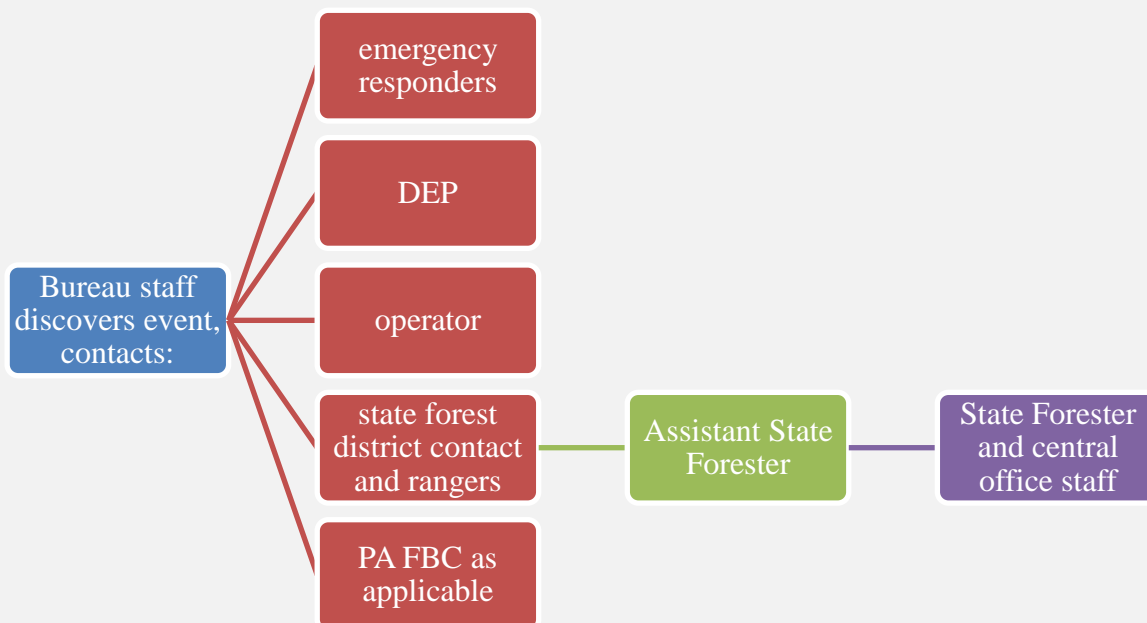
Bureau staff discovers event, contacts:

emergency responders

DEP

operator

state forest district contact and rangers

PA FBC as applicable

Assistant State Forester

State Forester and central office staff